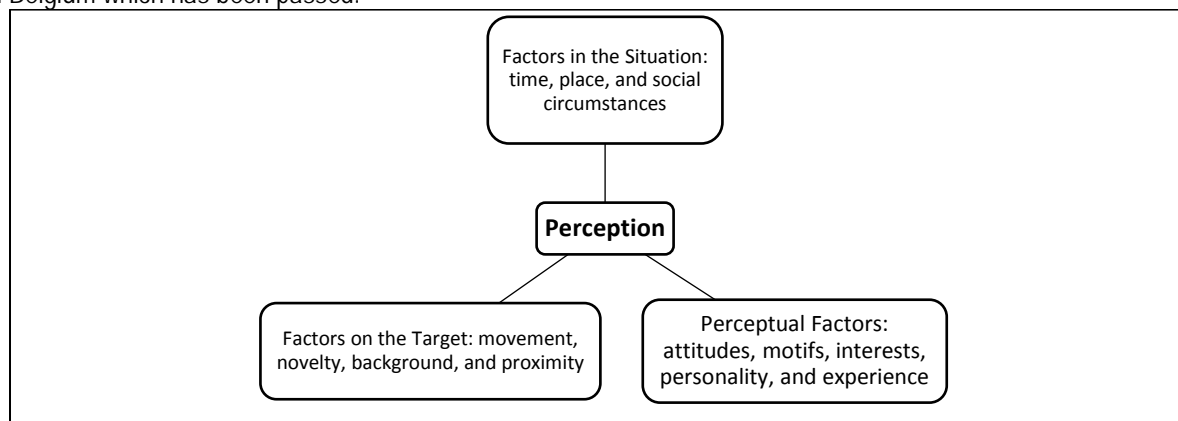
Belgium which has been passed.

Factors in the Situation: time, place, and social circumstances

Perception

Factors on the Target: movement, novelty, background, and proximity

Perceptual Factors: attitudes, motifs, interests, personality, and experience